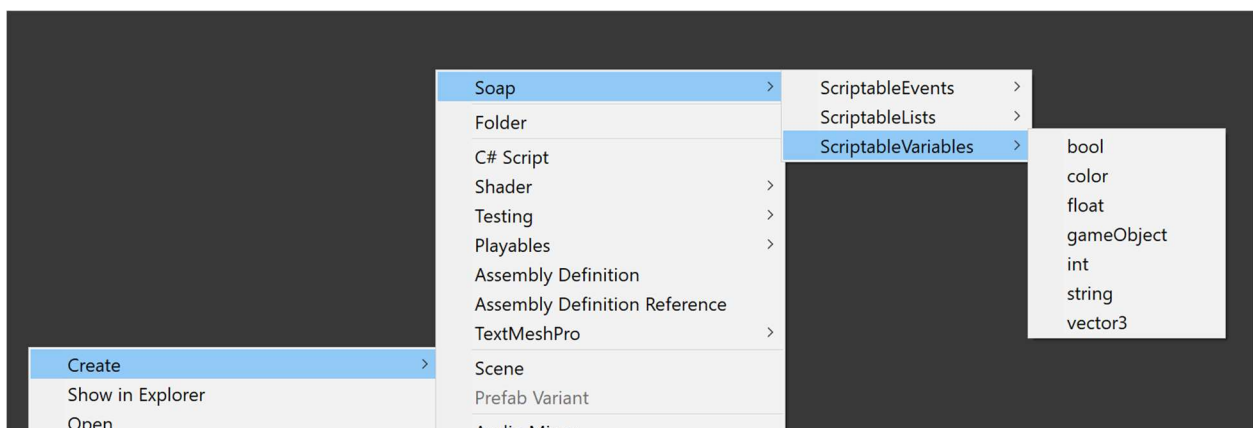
Soap >
Folder
C# Script
Shader >
Testing >
Playables >
Assembly Definition
Assembly Definition Reference
TextMeshPro >
Scene
Prefab Variant
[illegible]

ScriptableEvents >
ScriptableLists >
ScriptableVariables >

bool
color
float
gameObject
int
string
vector3

Create >
Show in Explorer
Open